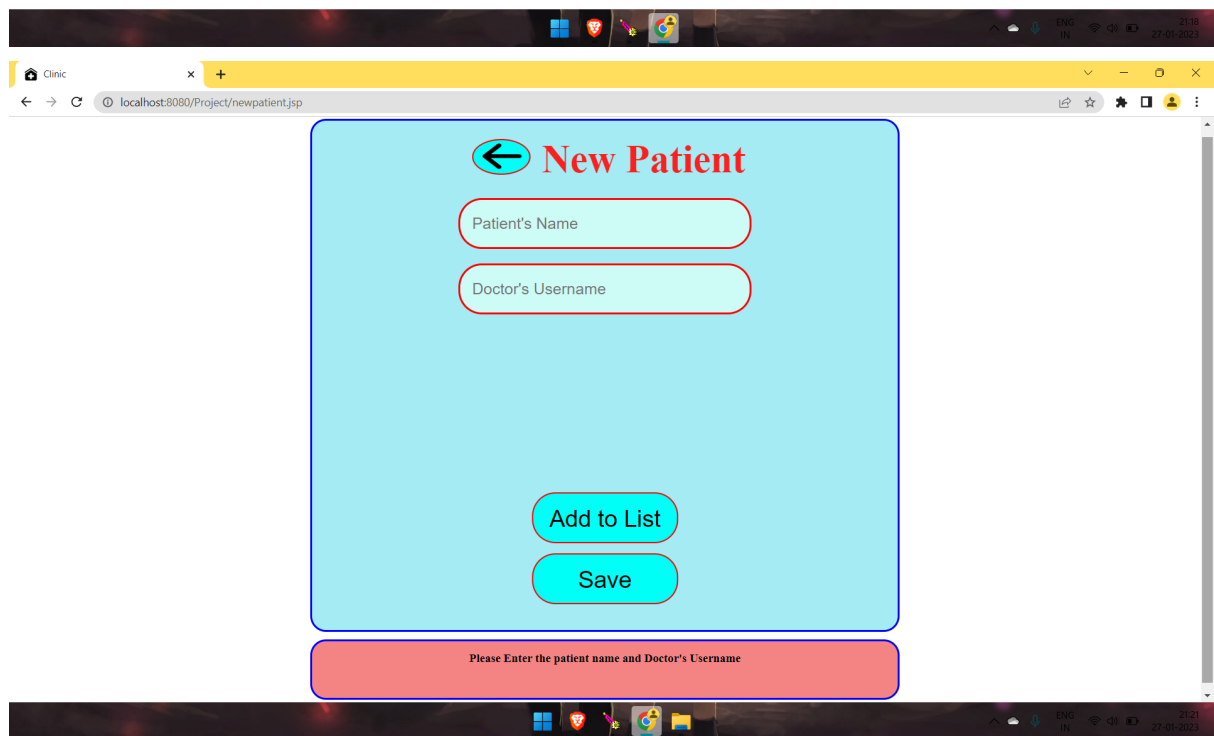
ENG IN 21:18 27-01-2023

Clinic ×
+

localhost:8080/Project/newpatient.jsp

New Patient

Patient's Name

Doctor's Username

Add to List

Save

Please Enter the patient name and Doctor's Username

ENG IN 21:21 27-01-2023